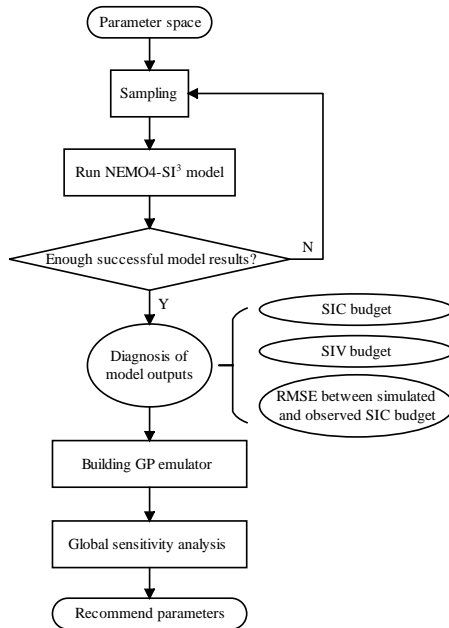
Parameter space

Sampling

Run NEMO4-SI$^3$ model

Enough successful model results?

N

Y

Diagnosis of model outputs

SIC budget

SIV budget

RMSE between simulated and observed SIC budget

Building GP emulator

Global sensitivity analysis

Recommend parameters